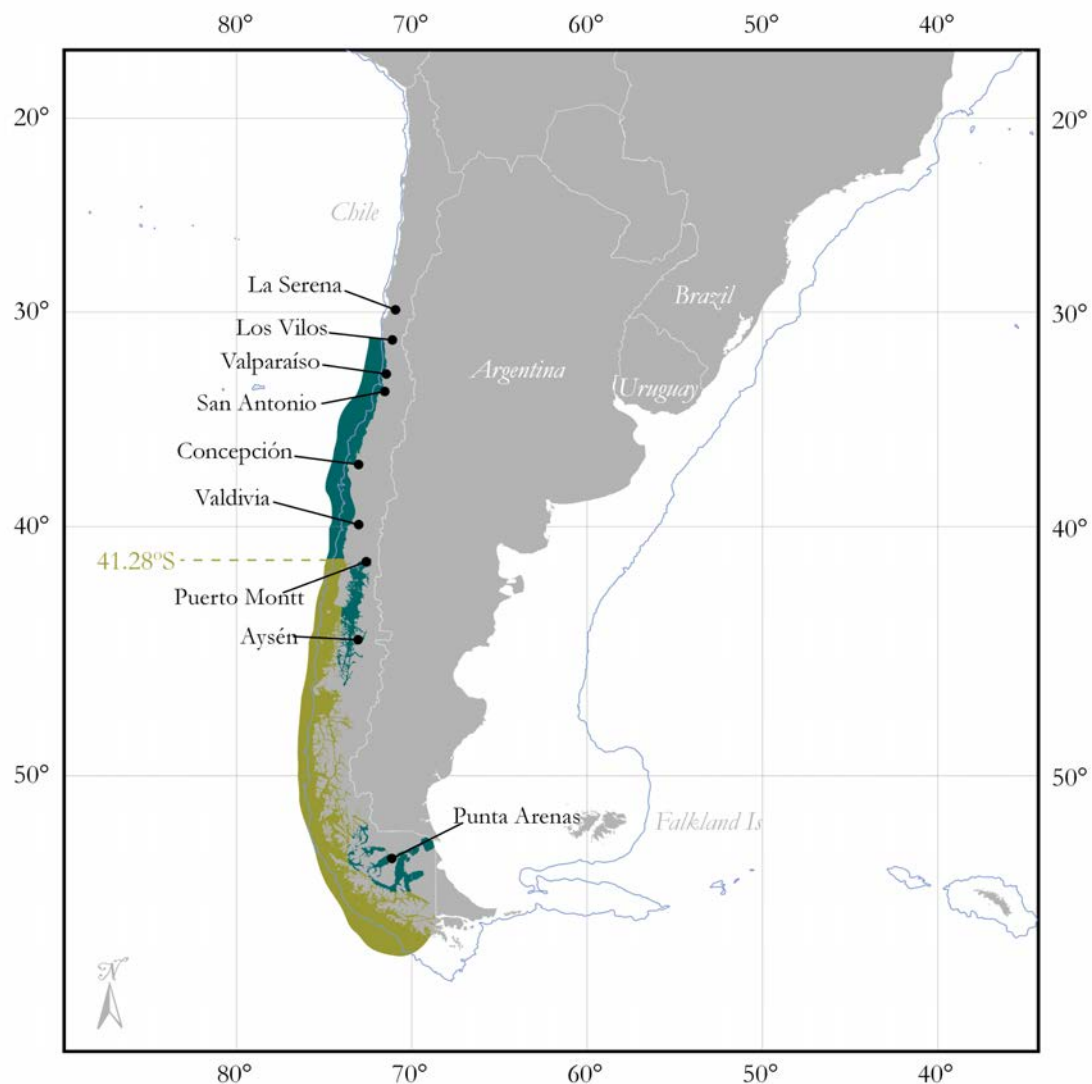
80° 70° 60° 50° 40°

20° 20°

Chile

La Serena

30° 30°

Los Vilos

Brazil

Valparaíso

Argentina

Uruguay

San Antonio

Concepción

Valdivia

40° 40°

41.28°S

Puerto Montt

Aysén

50° 50°

Punta Arenas

Falkland Is

N

80° 70° 60° 50° 40°